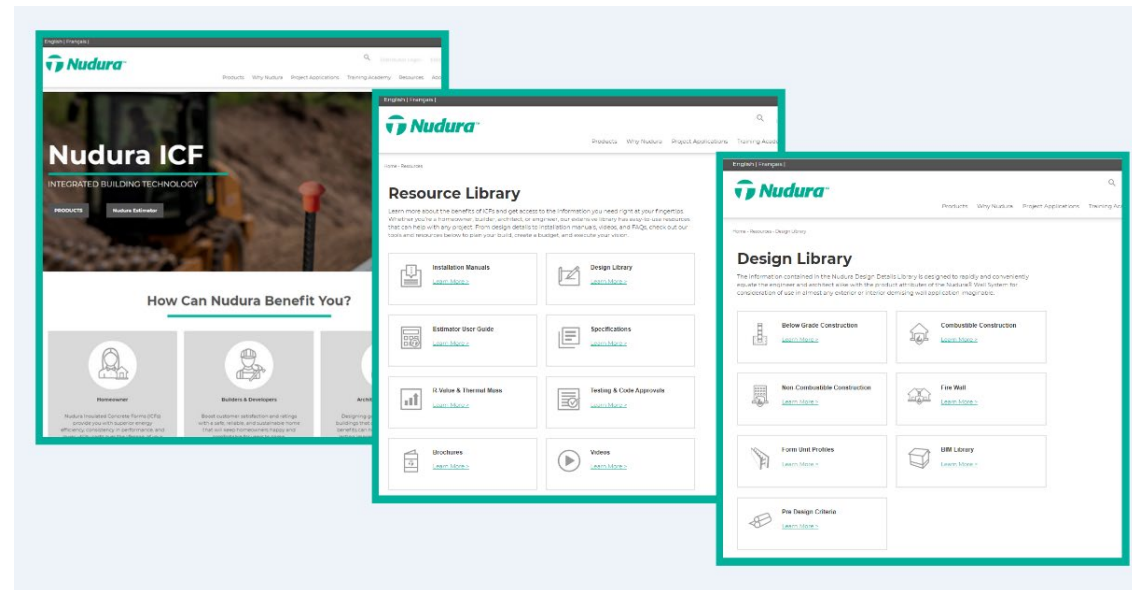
English | Français |

Nudura

Products Why Nudura Project Applications Training Academy Resources

Nudura ICF

INTEGRATED BUILDING TECHNOLOGY

PRODUCTS

Nudura Estimator

How Can Nudura Benefit You?

Homeowner

Nudura Insulated Concrete Forms (ICFs) provide you with superior energy efficiency, consistency in performance, and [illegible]

Builders & Developers

Boost customer satisfaction and ratings with a safe, reliable, and sustainable home that will keep homeowners happy and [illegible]

Archi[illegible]

Designing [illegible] buildings that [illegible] benefits can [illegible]

English | Français |

Nudura

Products Why Nudura Project Applications Training Acade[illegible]

Home › Resources

Resource Library

Learn more about the benefits of ICFs and get access to the information you need right at your fingertips. Whether you're a homeowner, builder, architect, or engineer, our extensive library has easy-to-use resources that can help with any project. From design details to installation manuals, videos, and FAQs, check out our tools and resources below to plan your build, create a budget, and execute your vision.

Installation Manuals
Learn More >

Design Library
Learn More >

Estimator User Guide
Learn More >

Specifications
Learn More >

R-Value & Thermal Mass
Learn More >

Testing & Code Approvals
Learn More >

Brochures
Learn More >

Videos
Learn More >

English | Français |

Nudura

Products Why Nudura Project Applications Training Ac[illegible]

Home › Resources › Design Library

Design Library

The information contained in the Nudura Design Details Library is designed to rapidly and conveniently equate the engineer and architect alike with the product attributes of the Nudura® Wall System for consideration of use in almost any exterior or interior demising wall application imaginable.

Below Grade Construction
Learn More >

Combustible Construction
Learn More >

Non Combustible Construction
Learn More >

Fire Wall
Learn More >

Form Unit Profiles
Learn More >

BIM Library
Learn More >

Pre Design Criteria
Learn More >